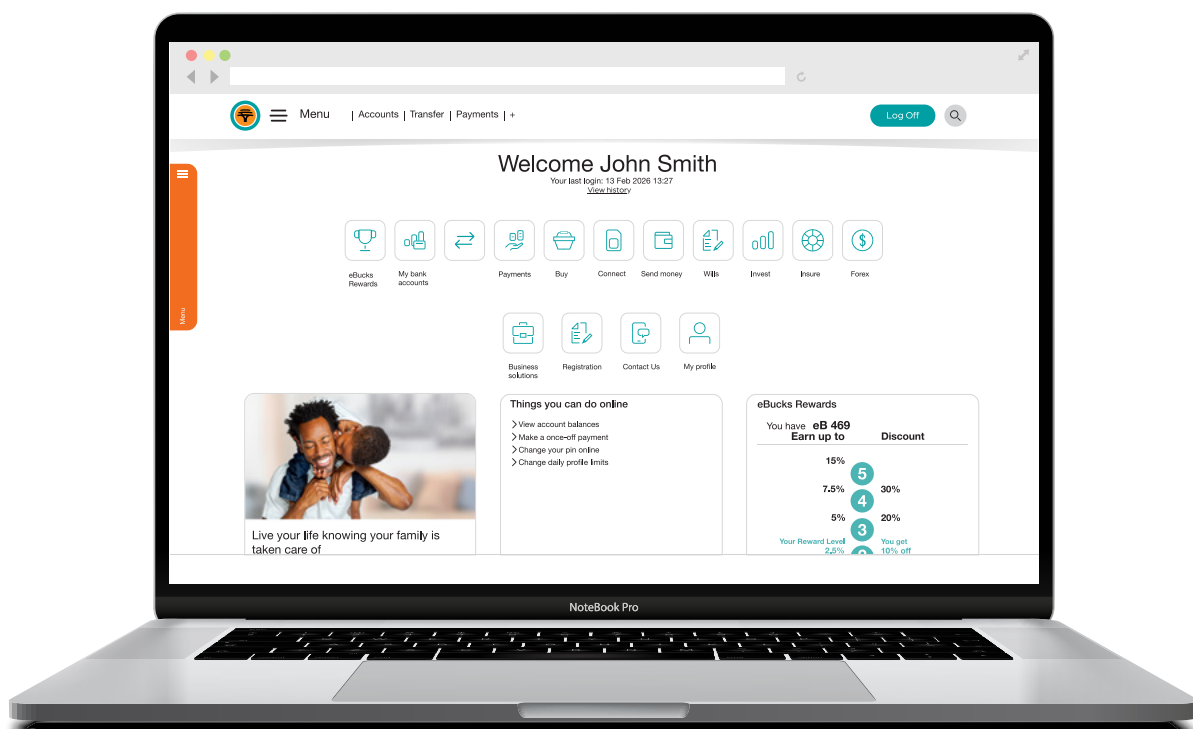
Menu | Accounts | Transfer | Payments | +

Log Off

Welcome John Smith
Your last login: 13 Feb 2026 13:27
View history

Menu

eBucks Rewards
My bank accounts
Payments
Buy
Connect
Send money
Wills
Invest
Insure
Forex

Business solutions
Registration
Contact Us
My profile

Live your life knowing your family is taken care of

Things you can do online
View account balances
Make a once-off payment
Change your pin online
Change daily profile limits

eBucks Rewards
You have eB 469
Earn up to
Discount

15%
5
7.5%
4
30%
5%
3
20%
Your Reward Level
2.5%
You get
10% off

NoteBook Pro